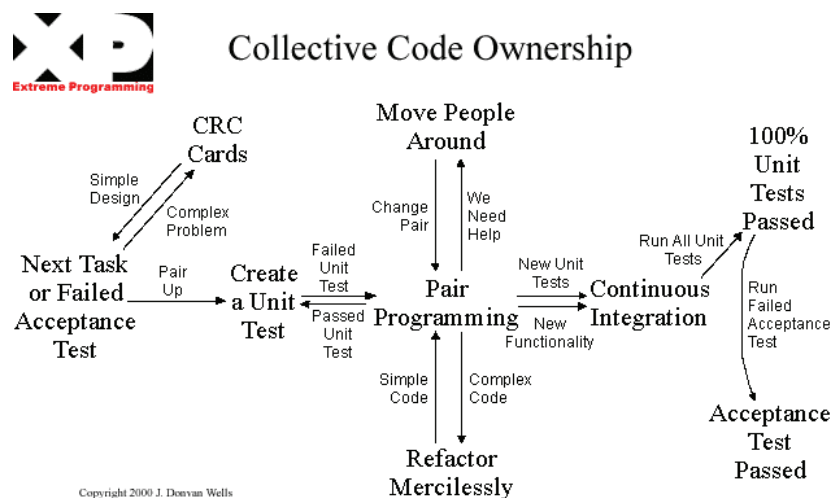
XP
Extreme Programming

Collective Code Ownership

CRC Cards

Simple Design

Complex Problem

Next Task or Failed Acceptance Test

Pair Up

Create a Unit Test

Failed Unit Test

Passed Unit Test

Move People Around

Change Pair

We Need Help

Pair Programming

Simple Code

Complex Code

Refactor Mercilessly

New Unit Tests

New Functionality

Continuous Integration

Run All Unit Tests

100% Unit Tests Passed

Run Failed Acceptance Test

Acceptance Test Passed

Copyright 2000 J. Donvan Wells